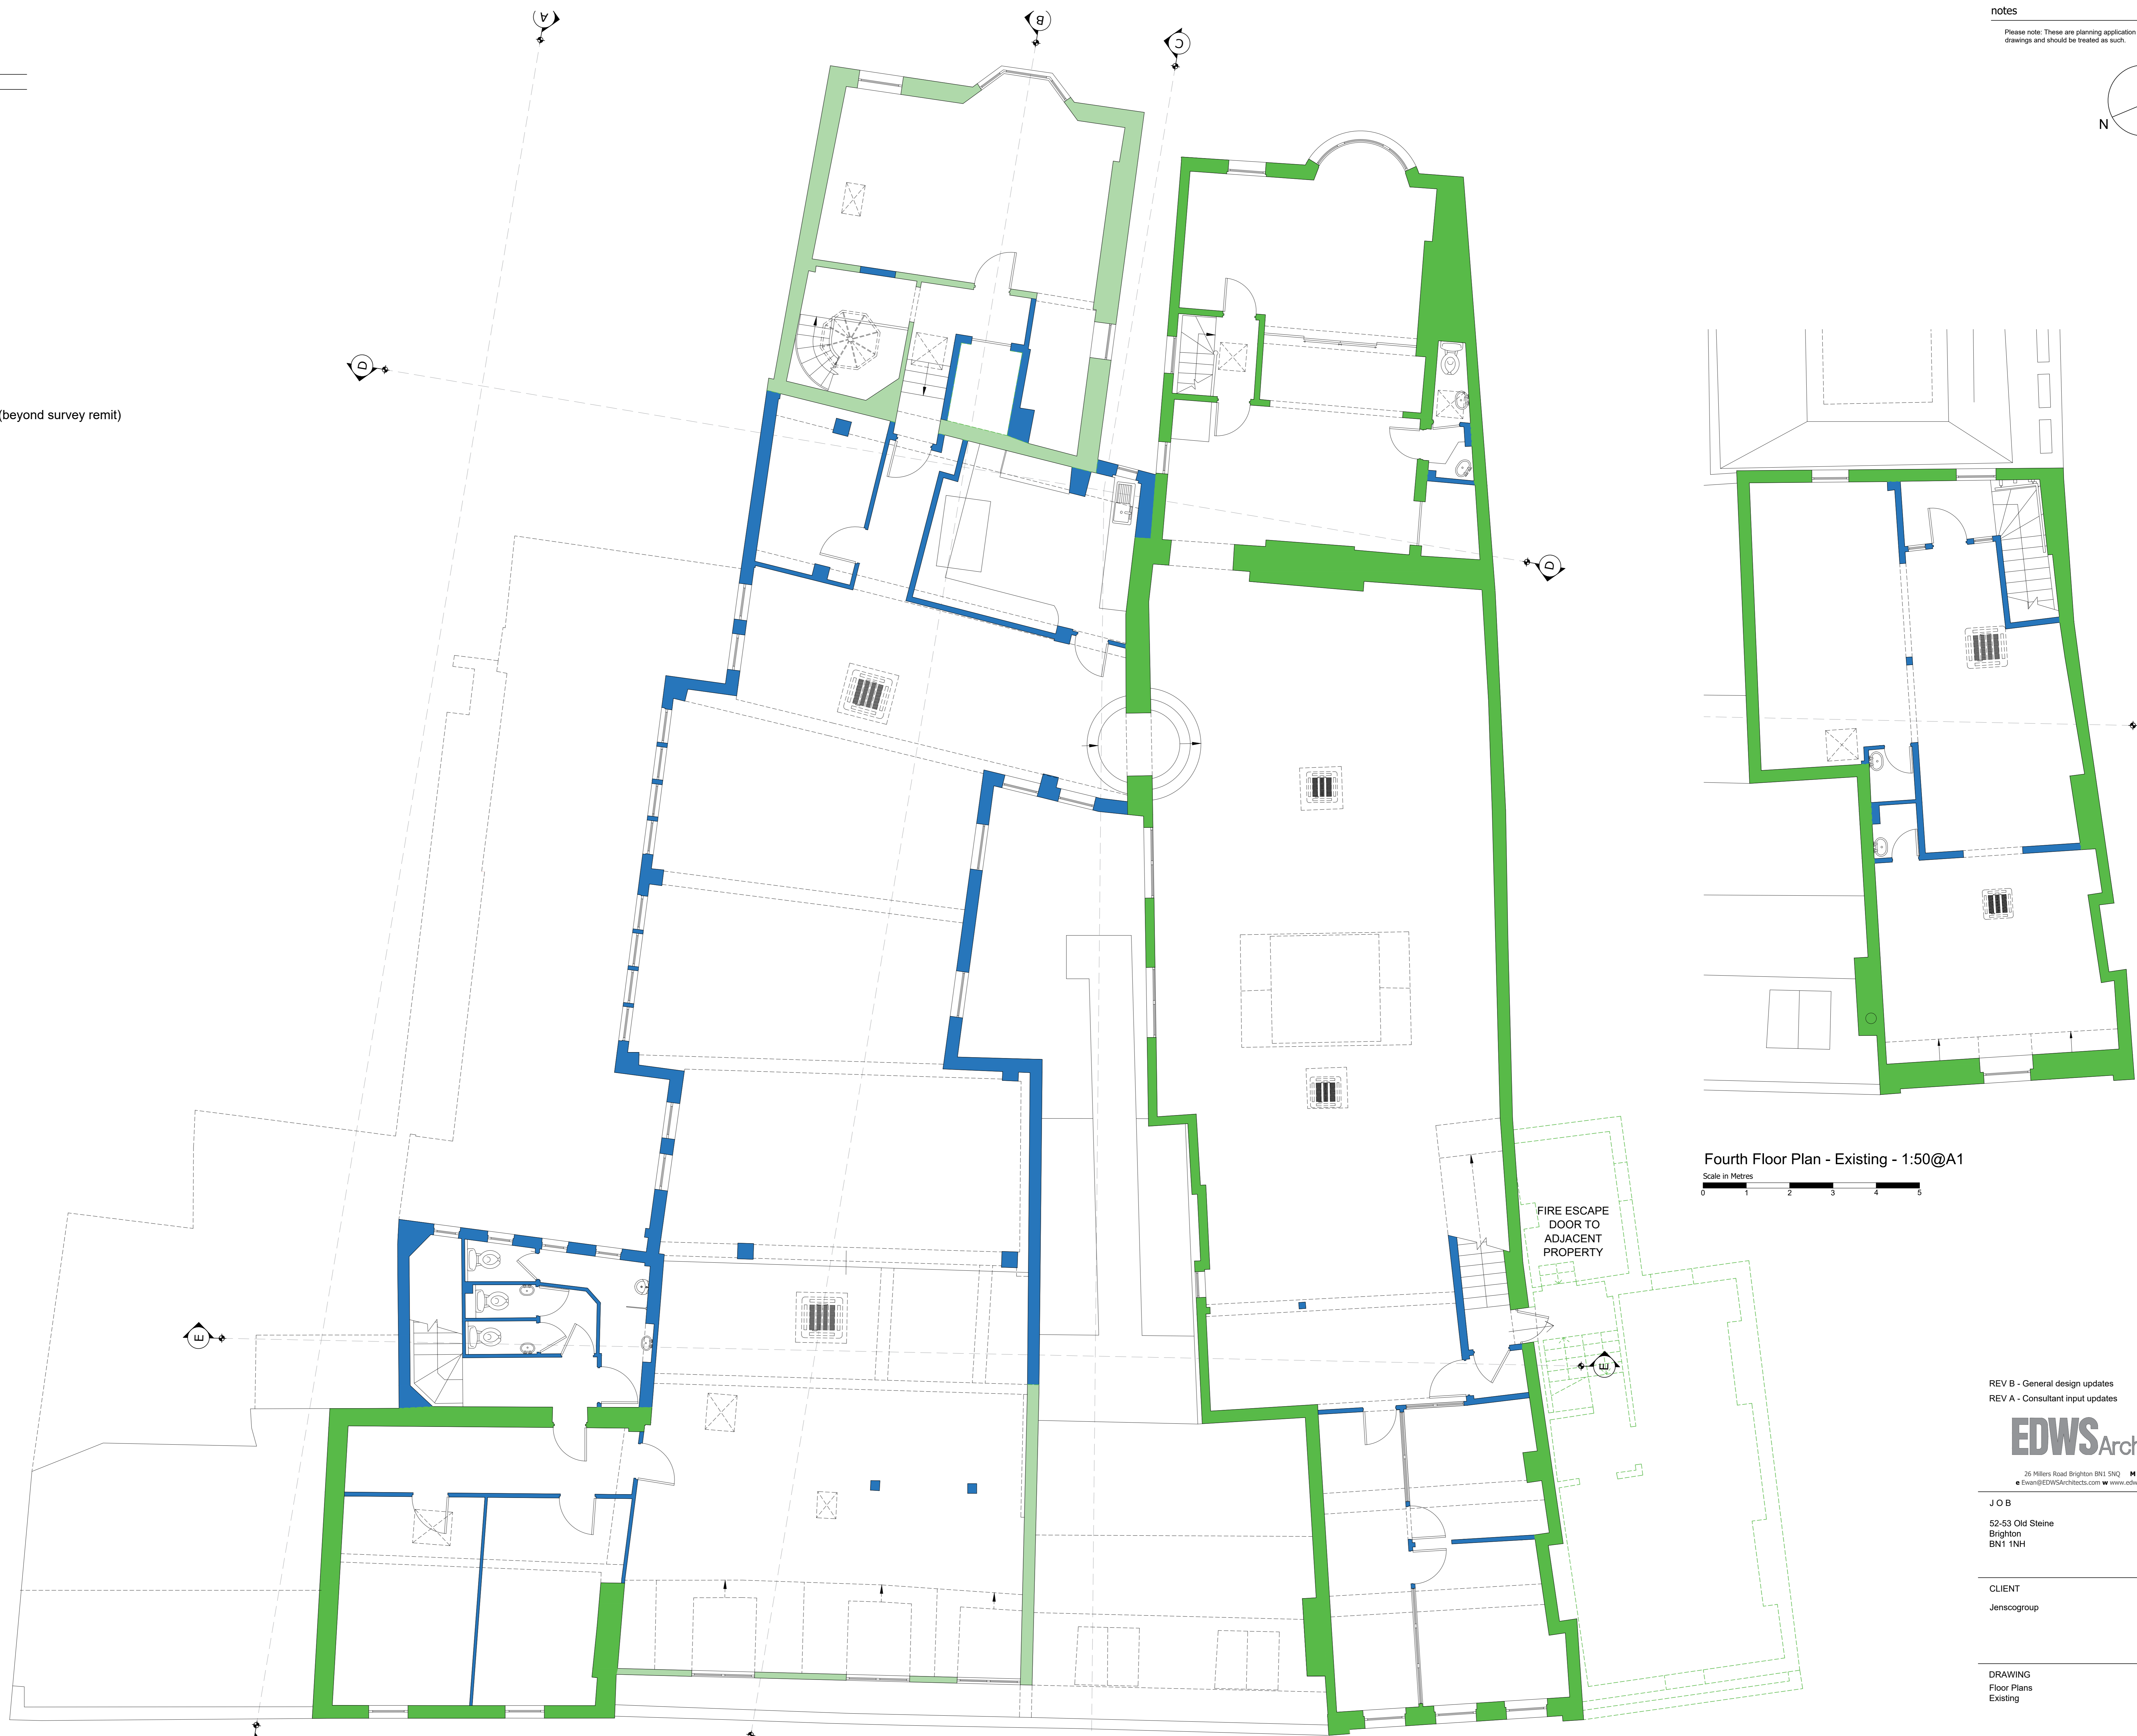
notes

Please note: These are planning application drawings and should be treated as such.

N

A

B

C

D

D

E

E

(beyond survey remit)

FIRE ESCAPE DOOR TO ADJACENT PROPERTY

Fourth Floor Plan - Existing - 1:50@A1

Scale in Metres

0 1 2 3 4 5

REV B - General design updates
REV A - Consultant input updates

EDWSArch

26 Millers Road Brighton BN1 5NQ M
e Ewan@EDWSArchitects.com w www.edw

JOB

52-53 Old Steine
Brighton
BN1 1NH

CLIENT

Jenscogroup

DRAWING
Floor Plans
Existing